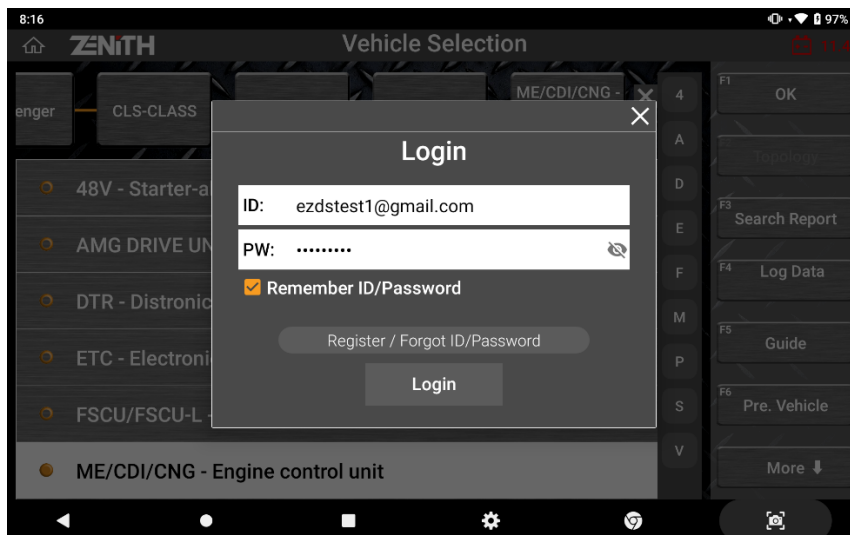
8:16

97%

ZENITH

Vehicle Selection

enger

CLS-CLASS

ME/CDI/CNG -

4

A

D

E

F

M

P

S

V

F1 OK

Topology

F3 Search Report

F4 Log Data

F5 Guide

F6 Pre. Vehicle

More

48V - Starter-a

AMG DRIVE UN

DTR - Distronic

ETC - Electroni

FSCU/FSCU-L -

ME/CDI/CNG - Engine control unit

Login

ID: ezdstest1@gmail.com

PW: •••••••••

Remember ID/Password

Register / Forgot ID/Password

Login